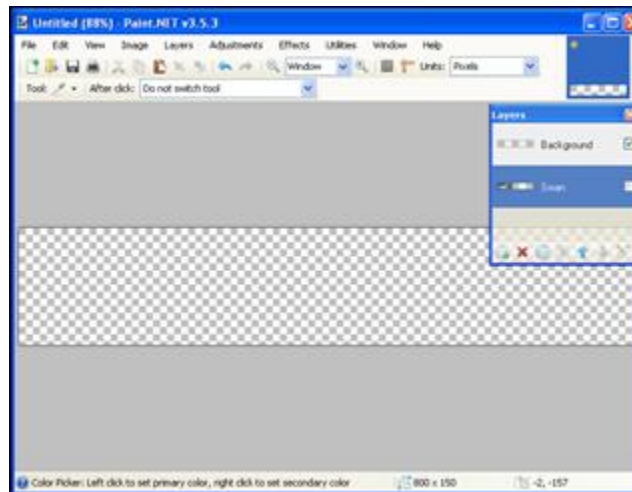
Untitled (88%) - Paint.NET v3.5.3

File Edit View Image Layers Adjustments Effects Utilities Window Help

Window Units: Pixels

Tool: After click: Do not switch tool

Layers

Background

Swan

Color Picker: Left click to set primary color, right click to set secondary color 800 × 150 -2, -157